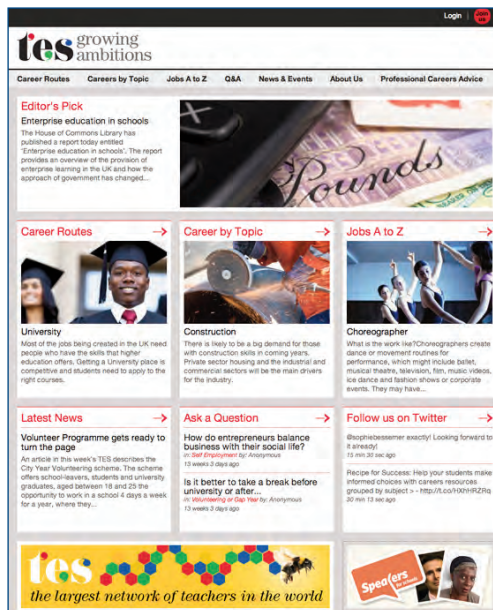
Login JOIN NOW

tes growing ambitions

Career Routes Careers by Topic Jobs A to Z Q&A News & Events About Us Professional Careers Advice

Editor's Pick

Enterprise education in schools

The House of Commons Library has published a report today entitled 'Enterprise education in schools'. The report provides an overview of the provision of enterprise learning in the UK and how the approach of government has changed...

Pounds

Career Routes

University

Most of the jobs being created in the UK need people who have the skills that higher education offers. Getting a University place is competitive and students need to apply to the right courses.

Career by Topic

Construction

There is likely to be a big demand for those with construction skills in coming years. Private sector housing and the industrial and commercial sectors will be the main drivers for the industry.

Jobs A to Z

Choreographer

What is the work like?Choreographers create dance or movement routines for performance, which might include ballet, musical theatre, television, film, music videos, ice dance and fashion shows or corporate events. They may have...

Latest News

Volunteer Programme gets ready to turn the page

An article in this week's TES describes the City Year Volunteering scheme. The scheme offers school-leavers, students and university graduates, aged between 18 and 25 the opportunity to work in a school 4 days a week for a year, where they...

Ask a Question

How do entrepreneurs balance business with their social life?

in: Self Employment by: Anonymous
13 weeks 3 days ago

Is it better to take a break before university or after...

in: Volunteering or Gap Year by: Anonymous
13 weeks 3 days ago

Follow us on Twitter

@sophiebessemer exactly! Looking forward to it already!
15 min 30 sec ago

Recipe for Success: Help your students make informed choices with careers resources grouped by subject > - http://t.co/HXhHRZRq
30 min 13 sec ago

tes the largest network of teachers in the world

Speakers for Schools